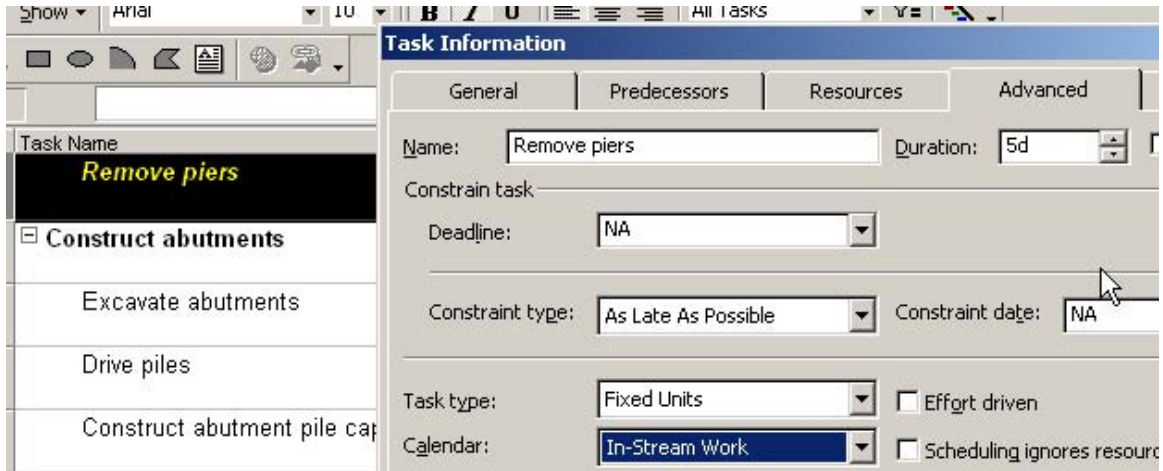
Show ▾ Arial 10 B I U All Tasks

Task Information

General | Predecessors | Resources | Advanced

Task Name
Remove piers
⊟ Construct abutments
Excavate abutments
Drive piles
Construct abutment pile cap

Name: Remove piers
Duration: 5d

Constrain task
Deadline: NA

Constraint type: As Late As Possible
Constraint date: NA

Task type: Fixed Units
Effort driven
Calendar: In-Stream Work
Scheduling ignores resourc